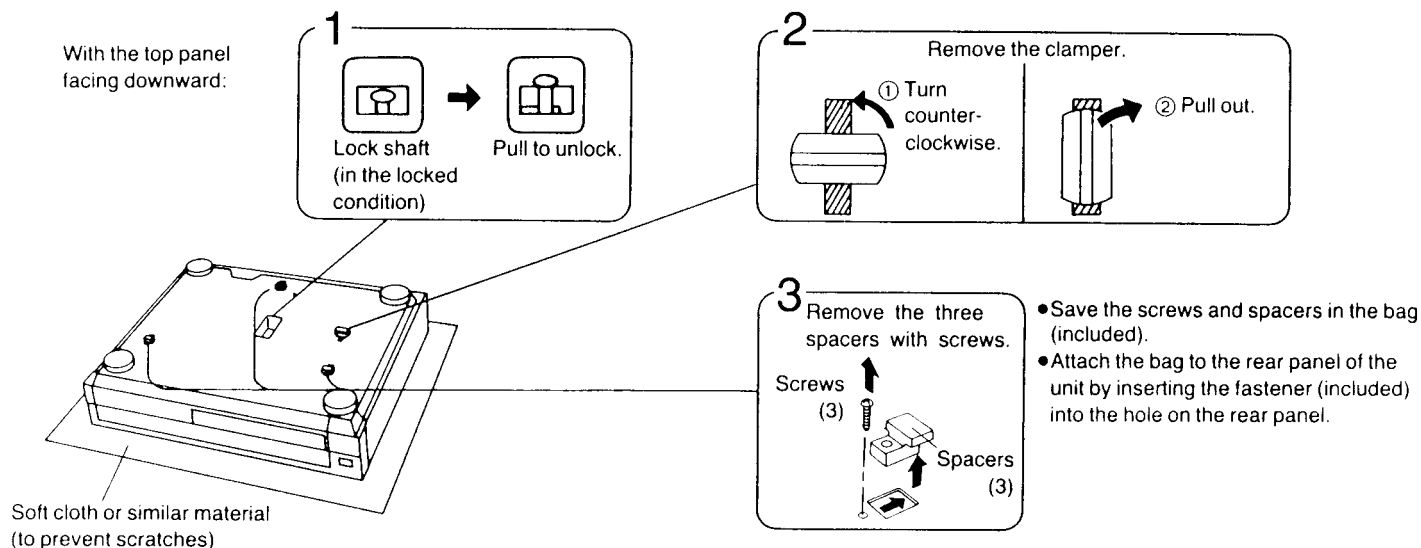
With the top panel facing downward:

1

Lock shaft (in the locked condition)

Pull to unlock.

2

Remove the clamper.

① Turn counterclockwise.

② Pull out.

3

Remove the three spacers with screws.

Screws (3)

Spacers (3)

●Save the screws and spacers in the bag (included).
●Attach the bag to the rear panel of the unit by inserting the fastener (included) into the hole on the rear panel.

Soft cloth or similar material (to prevent scratches)